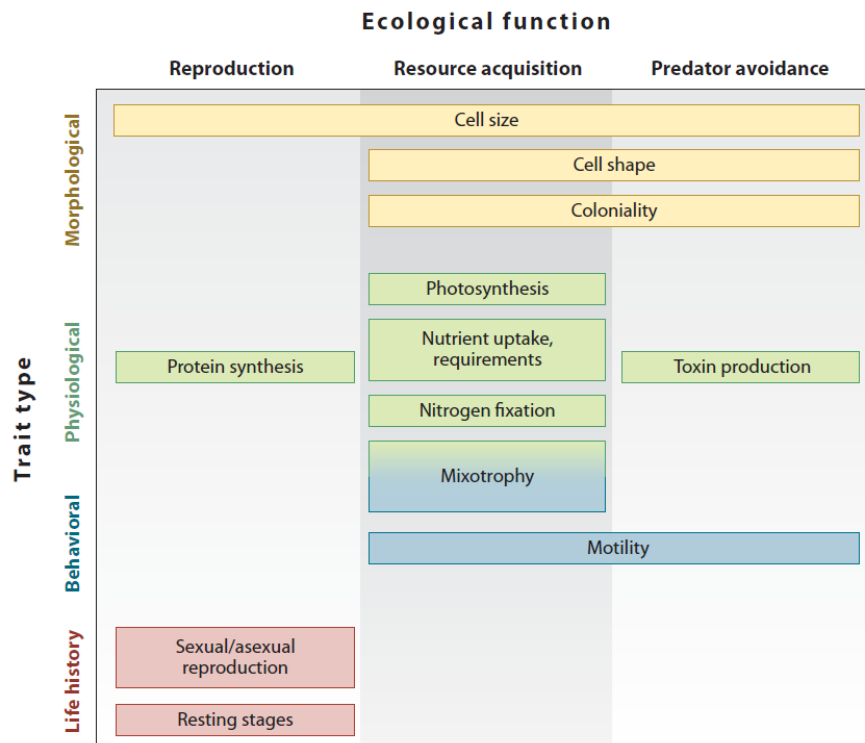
Ecological function

Reproduction | Resource acquisition | Predator avoidance

Trait type

Morphological

Cell size

Cell shape

Coloniality

Physiological

Photosynthesis

Protein synthesis

Nutrient uptake, requirements

Toxin production

Nitrogen fixation

Mixotrophy

Behavioral

Motility

Life history

Sexual/asexual reproduction

Resting stages